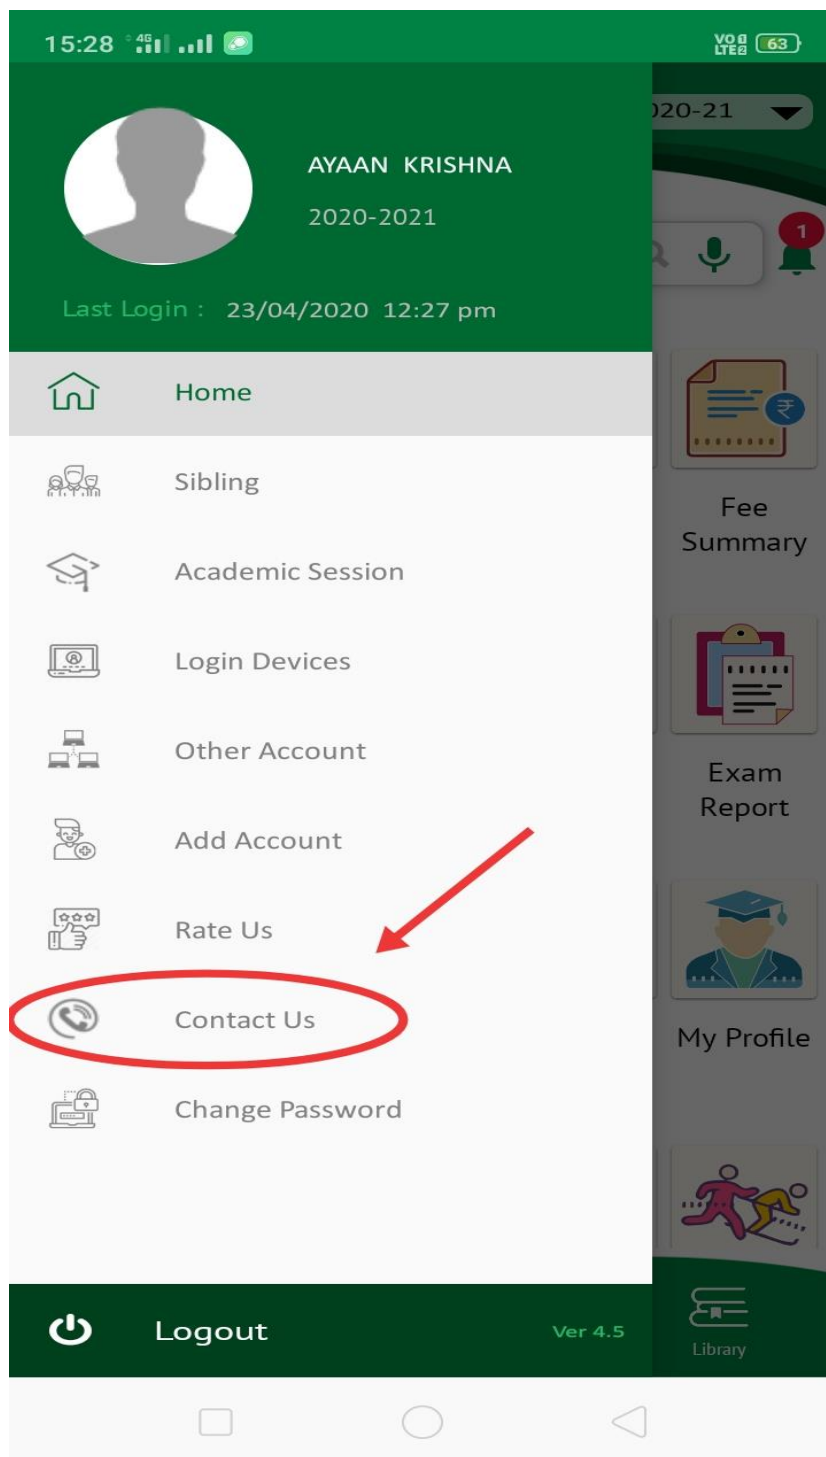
15:28 4G

VoLTE 63

)20-21

AYAAN KRISHNA

2020-2021

Last Login : 23/04/2020 12:27 pm

1

Home

Sibling

Academic Session

Login Devices

Other Account

Add Account

Rate Us

Contact Us

Change Password

Fee Summary

Exam Report

My Profile

Logout

Ver 4.5

Library